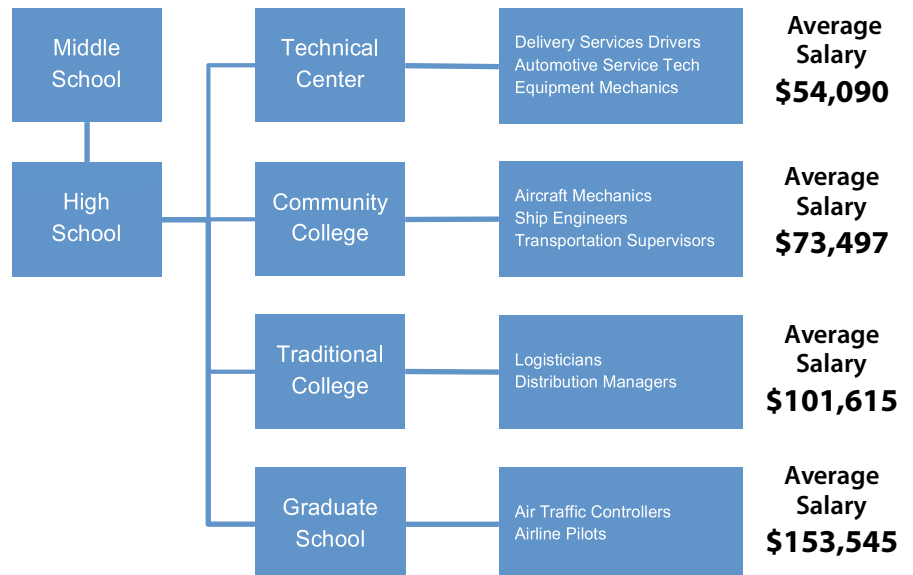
Middle School

High School

Technical Center

Delivery Services Drivers
Automotive Service Tech
Equipment Mechanics

Average Salary
$54,090

Community College

Aircraft Mechanics
Ship Engineers
Transportation Supervisors

Average Salary
$73,497

Traditional College

Logisticians
Distribution Managers

Average Salary
$101,615

Graduate School

Air Traffic Controllers
Airline Pilots

Average Salary
$153,545